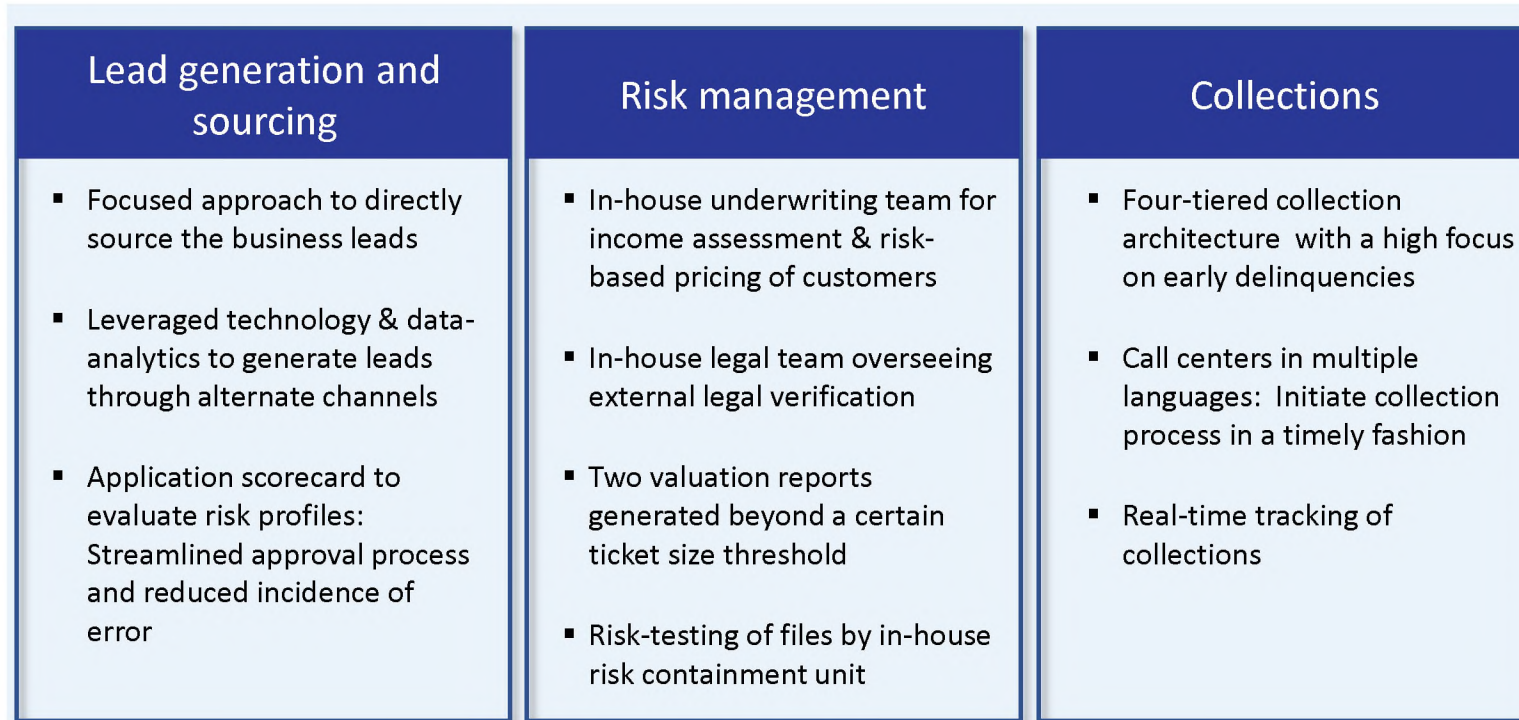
Lead generation and sourcing

▪ Focused approach to directly source the business leads

▪ Leveraged technology & data-analytics to generate leads through alternate channels

▪ Application scorecard to evaluate risk profiles: Streamlined approval process and reduced incidence of error

Risk management

▪ In-house underwriting team for income assessment & risk-based pricing of customers

▪ In-house legal team overseeing external legal verification

▪ Two valuation reports generated beyond a certain ticket size threshold

▪ Risk-testing of files by in-house risk containment unit

Collections

▪ Four-tiered collection architecture with a high focus on early delinquencies

▪ Call centers in multiple languages: Initiate collection process in a timely fashion

▪ Real-time tracking of collections